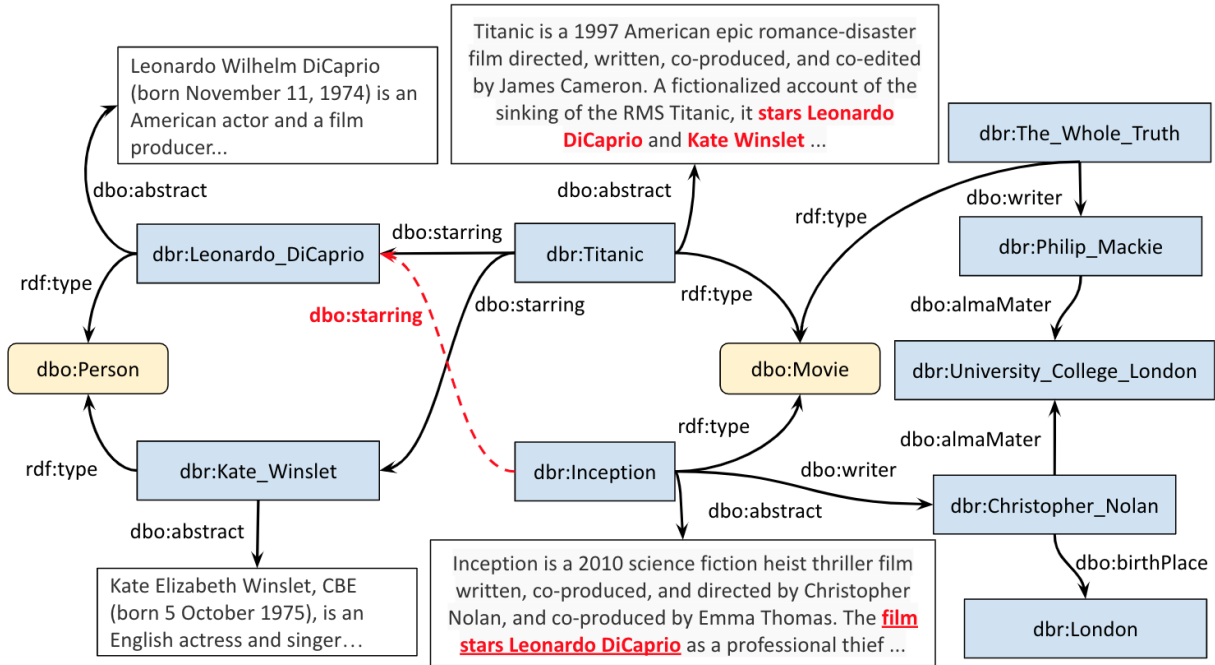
Leonardo Wilhelm DiCaprio (born November 11, 1974) is an American actor and a film producer...

Titanic is a 1997 American epic romance-disaster film directed, written, co-produced, and co-edited by James Cameron. A fictionalized account of the sinking of the RMS Titanic, it stars Leonardo DiCaprio and Kate Winslet ...

dbr:The_Whole_Truth

dbo:abstract

dbo:abstract

rdf:type

dbo:writer

dbo:starring

dbr:Leonardo_DiCaprio

dbr:Titanic

dbr:Philip_Mackie

rdf:type

dbo:starring

rdf:type

dbo:almaMater

dbo:starring

dbo:Person

dbo:Movie

dbr:University_College_London

rdf:type

dbo:almaMater

rdf:type

dbr:Kate_Winslet

dbr:Inception

dbo:writer

dbr:Christopher_Nolan

dbo:abstract

dbo:abstract

dbo:birthPlace

Kate Elizabeth Winslet, CBE (born 5 October 1975), is an English actress and singer…

Inception is a 2010 science fiction heist thriller film written, co-produced, and directed by Christopher Nolan, and co-produced by Emma Thomas. The film stars Leonardo DiCaprio as a professional thief ...

dbr:London